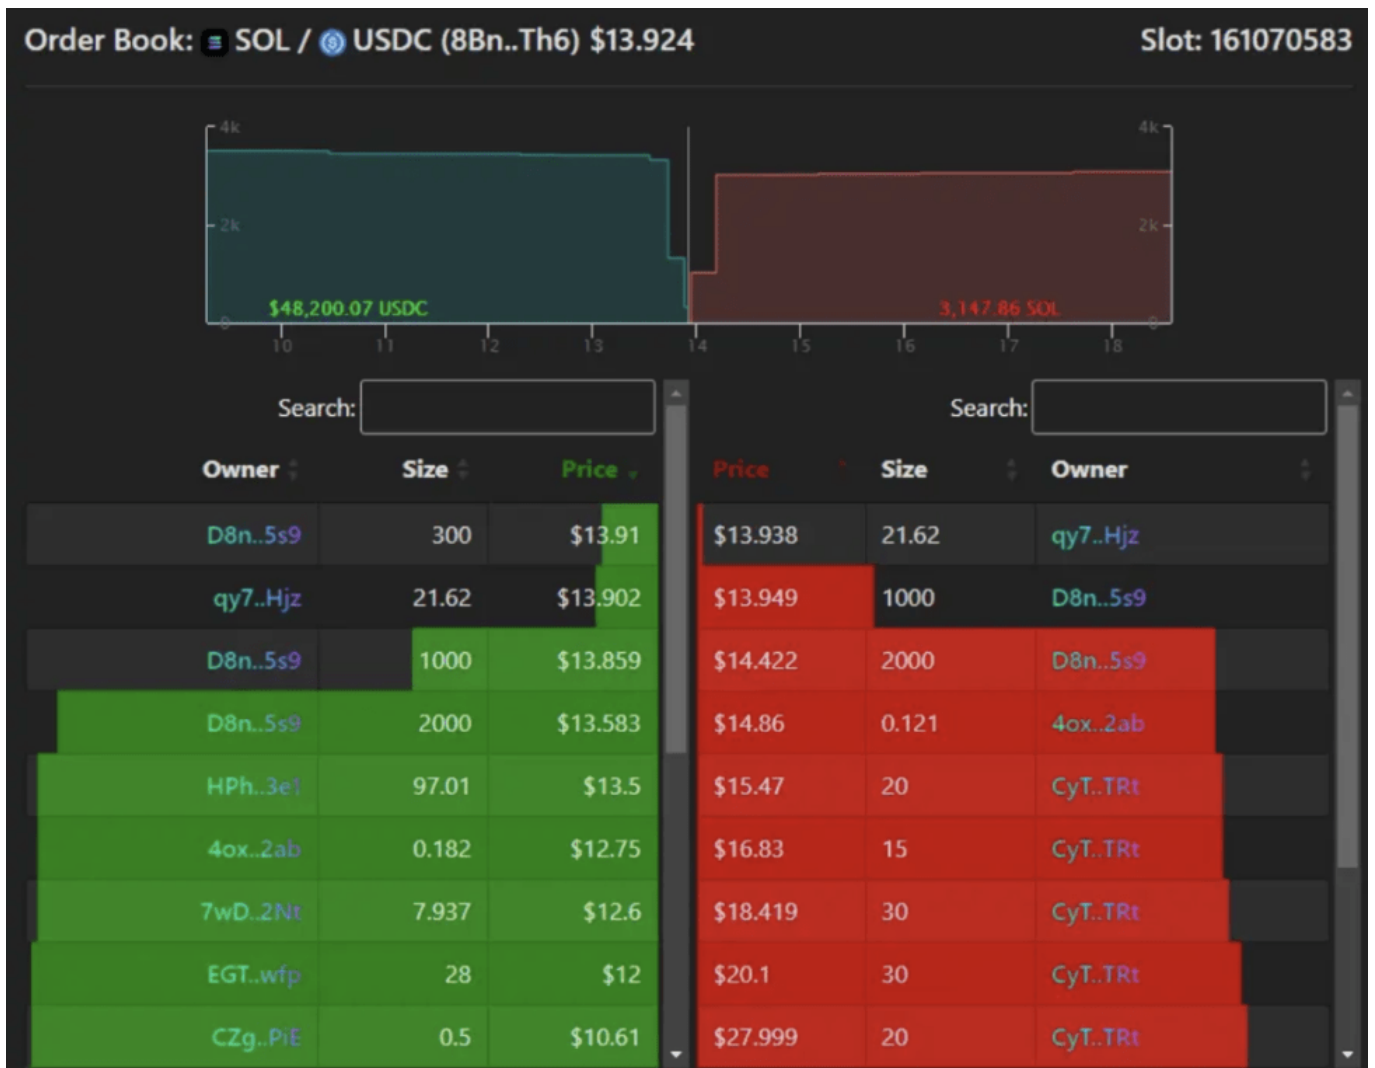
Order Book: SOL / USDC (8Bn..Th6) $13.924

Slot: 161070583

4k
2k
0
$48,200.07 USDC
3,147.86 SOL
4k
2k
0
10 11 12 13 14 15 16 17 18

Search:

Search:

| Owner | Size | Price |
|---|---|---|
| D8n..5s9 | 300 | $13.91 |
| qy7..Hjz | 21.62 | $13.902 |
| D8n..5s9 | 1000 | $13.859 |
| D8n..5s9 | 2000 | $13.583 |
| HPh..3e1 | 97.01 | $13.5 |
| 4ox..2ab | 0.182 | $12.75 |
| 7wD..2Nt | 7.937 | $12.6 |
| EGT..wfp | 28 | $12 |
| CZg..PiE | 0.5 | $10.61 |

| Price | Size | Owner |
|---|---|---|
| $13.938 | 21.62 | qy7..Hjz |
| $13.949 | 1000 | D8n..5s9 |
| $14.422 | 2000 | D8n..5s9 |
| $14.86 | 0.121 | 4ox..2ab |
| $15.47 | 20 | CyT..TRt |
| $16.83 | 15 | CyT..TRt |
| $18.419 | 30 | CyT..TRt |
| $20.1 | 30 | CyT..TRt |
| $27.999 | 20 | CyT..TRt |